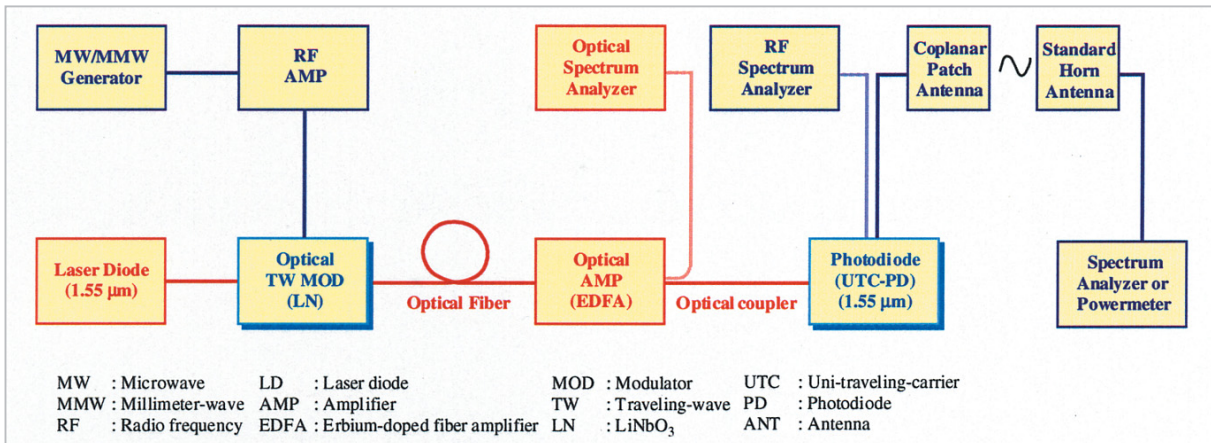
MW/MMW Generator

RF AMP

Optical Spectrum Analyzer

RF Spectrum Analyzer

Coplanar Patch Antenna

Standard Horn Antenna

Laser Diode (1.55 μm)

Optical TW MOD (LN)

Optical Fiber

Optical AMP (EDFA)

Optical coupler

Photodiode (UTC-PD) (1.55 μm)

Spectrum Analyzer or Powermeter

MW : Microwave
MMW : Millimeter-wave
RF : Radio frequency

LD : Laser diode
AMP : Amplifier
EDFA : Erbium-doped fiber amplifier

MOD : Modulator
TW : Traveling-wave
LN : $LiNbO_3$

UTC : Uni-traveling-carrier
PD : Photodiode
ANT : Antenna